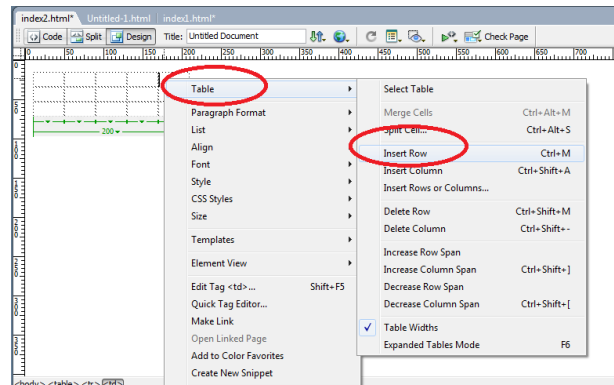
index2.html* Untitled-1.html index1.html*

Code Split Design Title: Untitled Document Check Page

0 50 100 150 200 250 300 350 400 450 500 550 600 650 700

200

Table
Paragraph Format
List
Align
Font
Style
CSS Styles
Size
Templates
Element View
Edit Tag <td>... Shift+F5
Quick Tag Editor...
Make Link
Open Linked Page
Add to Color Favorites
Create New Snippet

Select Table
Merge Cells Ctrl+Alt+M
Split Cell... Ctrl+Alt+S
Insert Row Ctrl+M
Insert Column Ctrl+Shift+A
Insert Rows or Columns...
Delete Row Ctrl+Shift+M
Delete Column Ctrl+Shift+-
Increase Row Span
Increase Column Span Ctrl+Shift+]
Decrease Row Span
Decrease Column Span Ctrl+Shift+[
Table Widths
Expanded Tables Mode F6

<body> <table> <tr> <td>